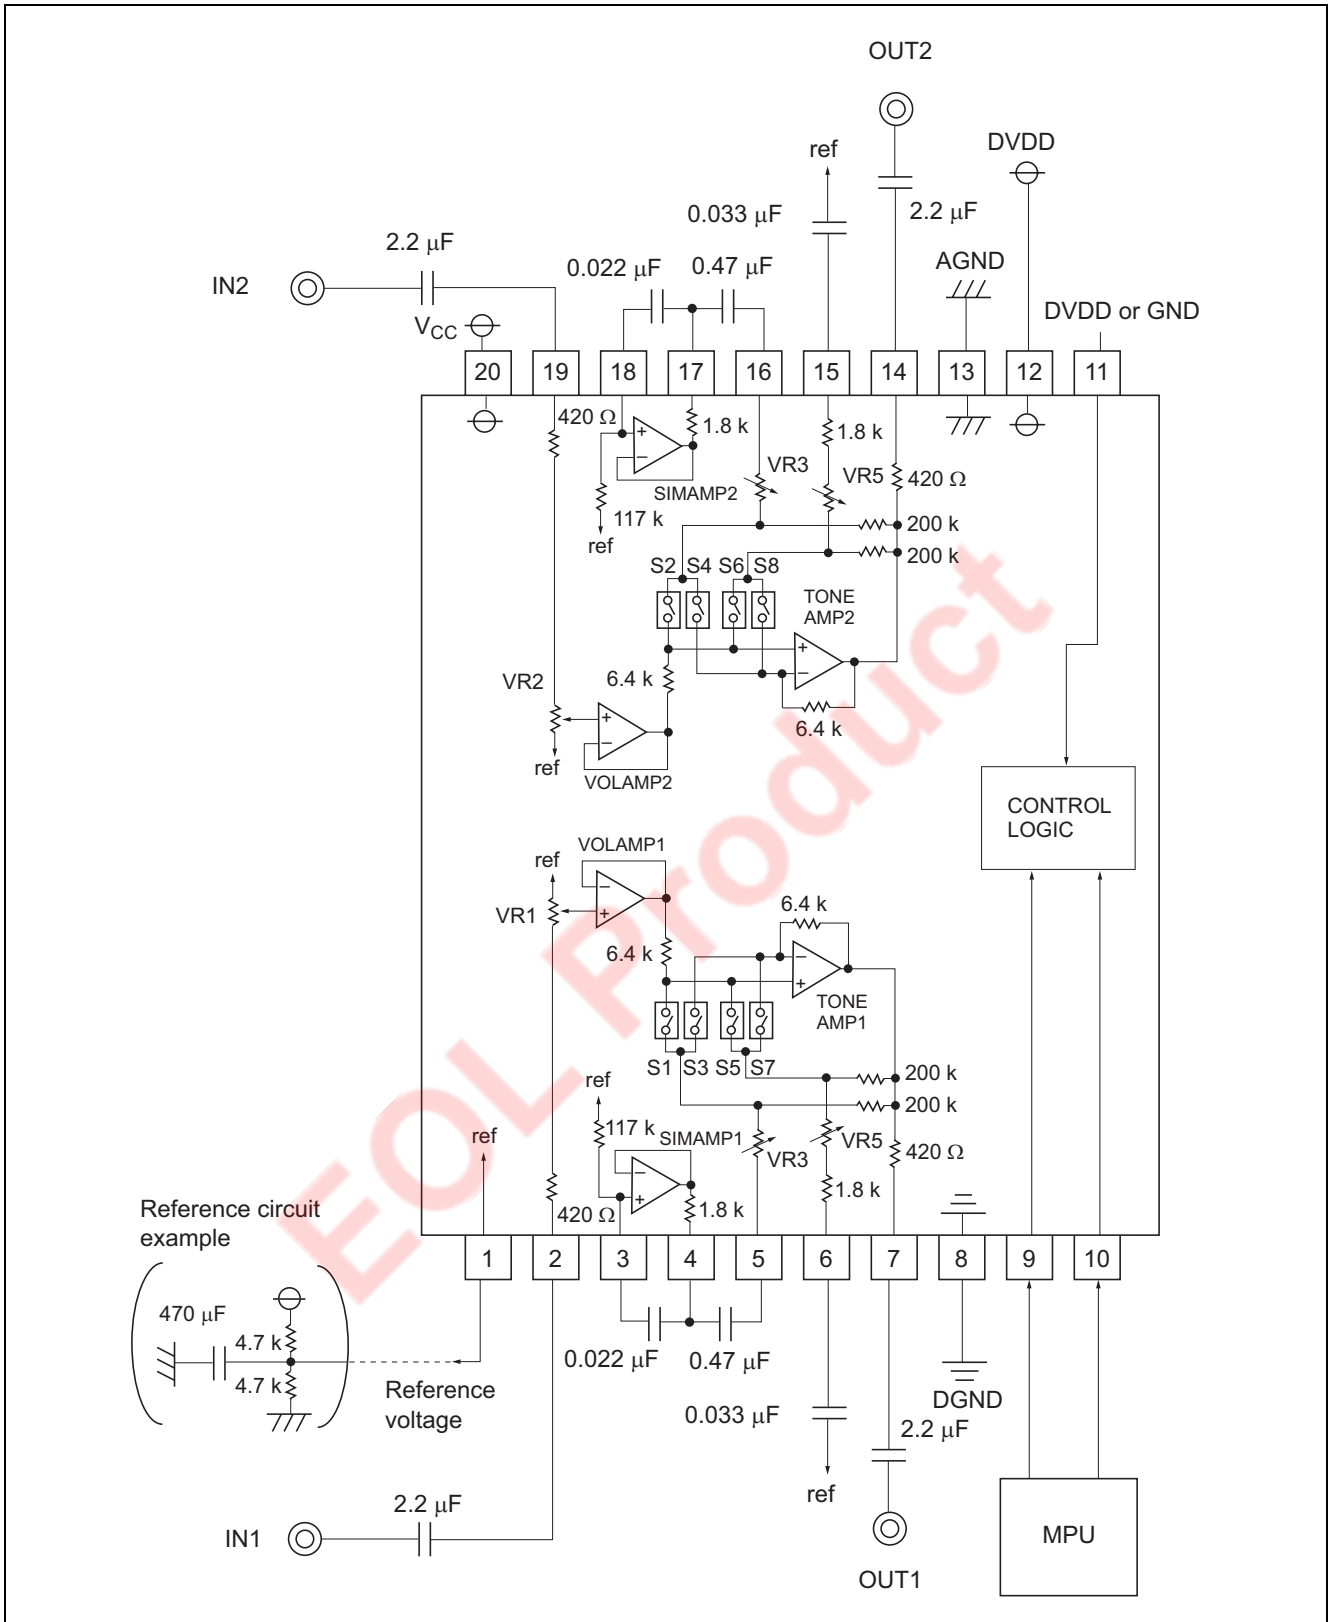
OUT2

ref

DVDD

0.033 μF

2.2 μF

2.2 μF

AGND

0.022 μF

0.47 μF

IN2

DVDD or GND

$V_{CC}$

20 19 18 17 16 15 14 13 12 11

420 Ω

1.8 k

1.8 k

VR3

VR5

420 Ω

SIMAMP2

117 k

200 k

ref

200 k

S2 S4 S6 S8

TONE AMP2

VR2

6.4 k

6.4 k

ref

VOLAMP2

CONTROL LOGIC

VOLAMP1

ref

VR1

6.4 k

6.4 k

TONE AMP1

S1 S3 S5 S7

200 k

ref

200 k

117 k

SIMAMP1

VR5

ref

VR3

420 Ω

1.8 k

1.8 k

420 Ω

Reference circuit example

1 2 3 4 5 6 7 8 9 10

470 μF

4.7 k

4.7 k

0.022 μF

0.47 μF

Reference voltage

DGND

0.033 μF

2.2 μF

ref

2.2 μF

IN1

MPU

OUT1

EOL Product